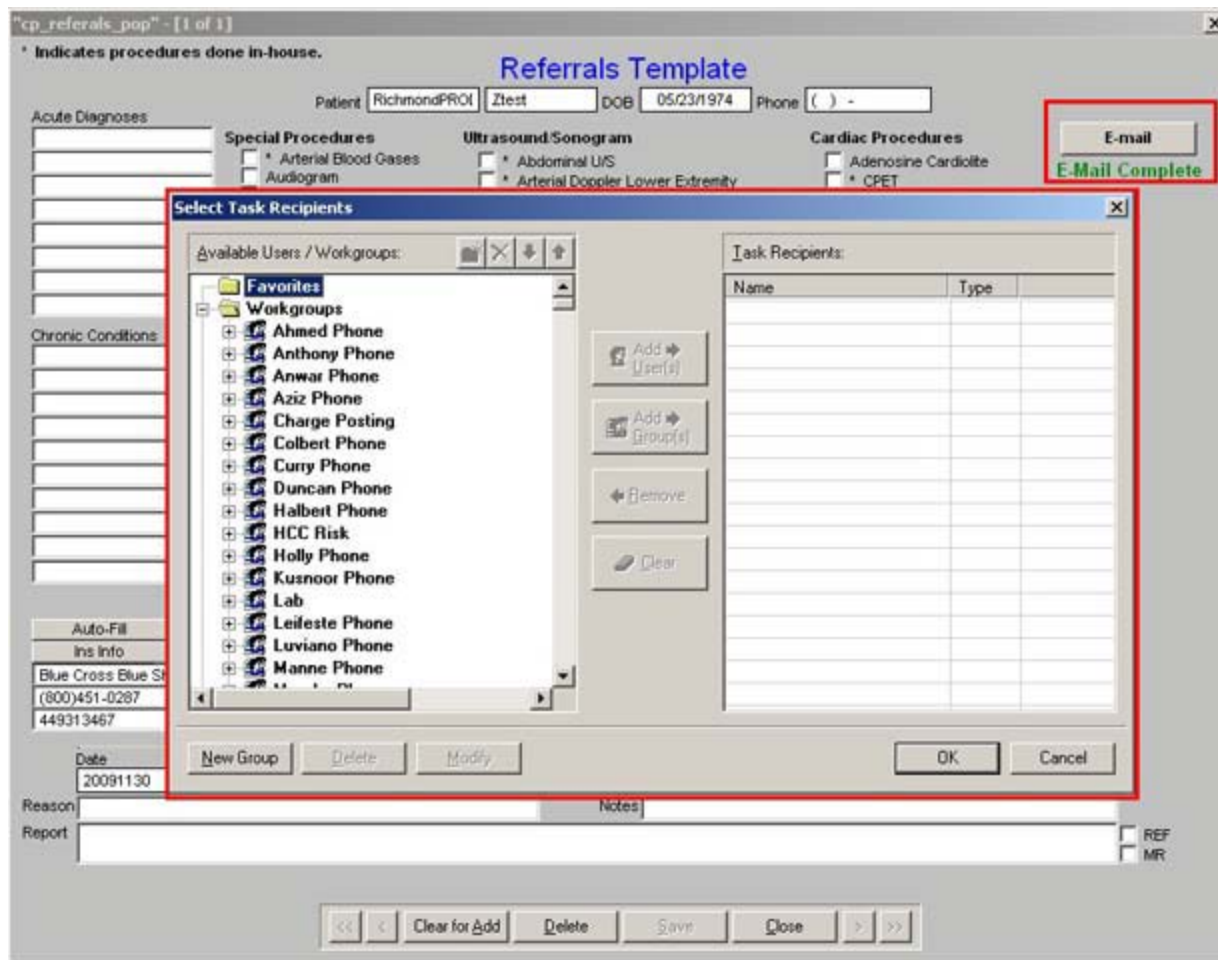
"cp_referals_pop" - [1 of 1]

* Indicates procedures done in-house.

Referrals Template

Patient RichmondPROI Ztest DOB 05/23/1974 Phone ( ) -

Acute Diagnoses

Special Procedures
* Arterial Blood Gases
Audiogram

Ultrasound/Sonogram
* Abdominal U/S
* Arterial Doppler Lower Extremity

Cardiac Procedures
Adenosine Cardiolite
* CPET

E-mail

E-Mail Complete

Chronic Conditions

Auto-Fill
Ins Info
Blue Cross Blue S
(800)451-0287
449313467

Date
20091130

Reason

Notes

Report

REF
MR

Select Task Recipients

Available Users / Workgroups:

Favorites
Workgroups
Ahmed Phone
Anthony Phone
Anwar Phone
Aziz Phone
Charge Posting
Colbert Phone
Curry Phone
Duncan Phone
Halbert Phone
HCC Risk
Holly Phone
Kusnoor Phone
Lab
Leifeste Phone
Luviano Phone
Manne Phone

Add User(s)
Add Group(s)
Remove
Clear

Task Recipients:

| Name | Type |
|---|---|

New Group Delete Modify

OK Cancel

<< < Clear for Add Delete Save Close > >>